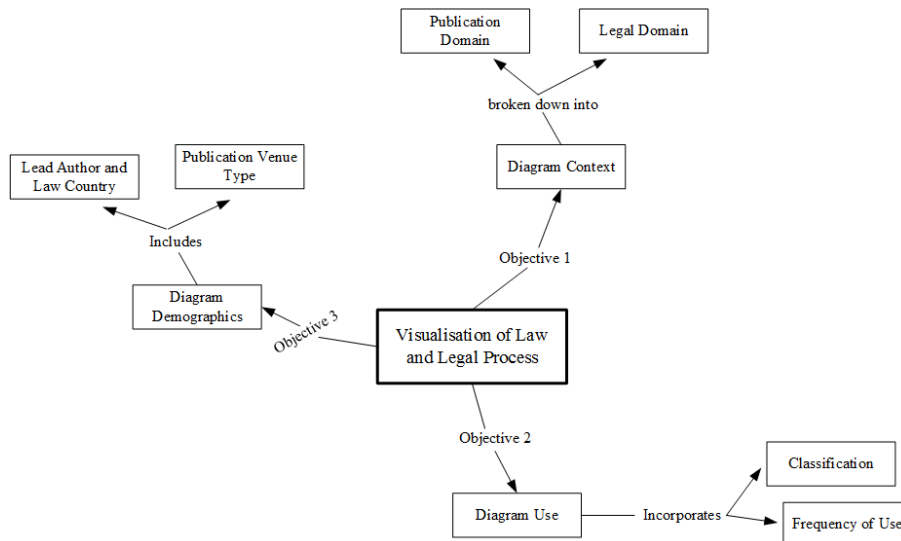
Publication Domain

Legal Domain

broken down into

Diagram Context

Lead Author and Law Country

Publication Venue Type

Includes

Objective 1

Diagram Demographics

Objective 3

Visualisation of Law and Legal Process

Objective 2

Classification

Diagram Use

Incorporates

Frequency of Use